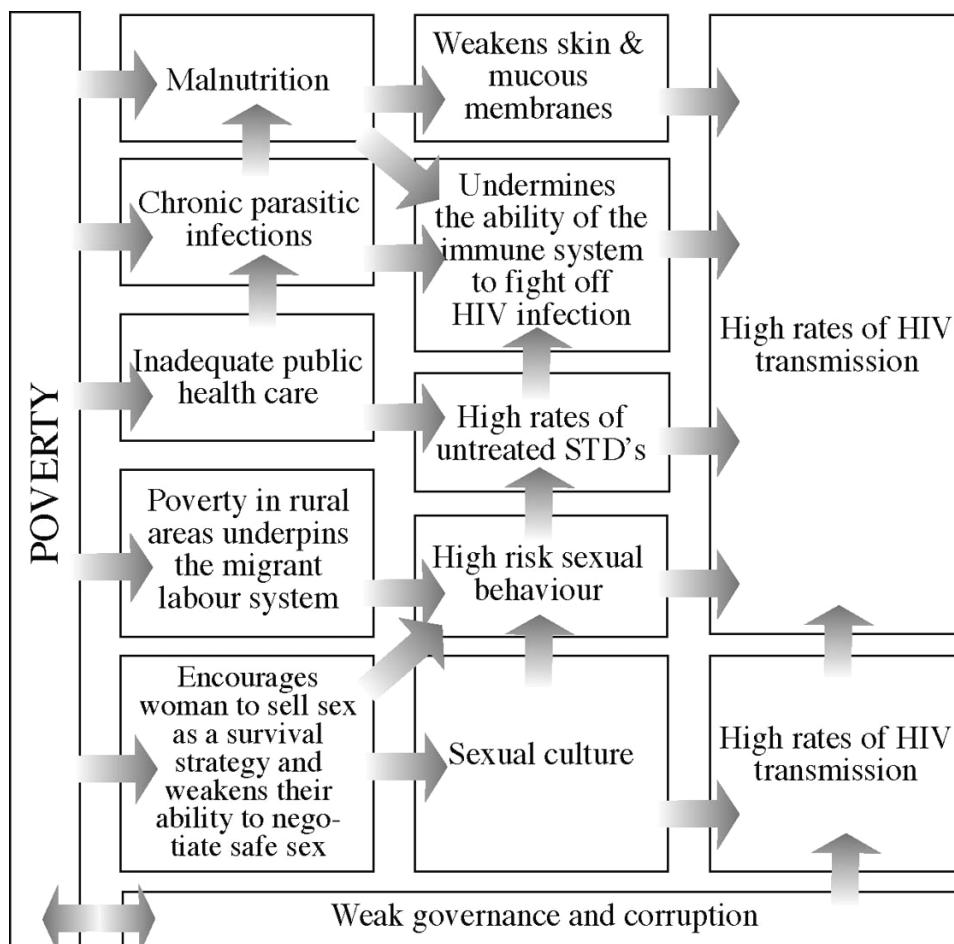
POVERTY

Malnutrition

Weakens skin & mucous membranes

Chronic parasitic infections

Undermines the ability of the immune system to fight off HIV infection

Inadequate public health care

High rates of untreated STD's

Poverty in rural areas underpins the migrant labour system

High risk sexual behaviour

High rates of HIV transmission

Encourages woman to sell sex as a survival strategy and weakens their ability to negotiate safe sex

Sexual culture

High rates of HIV transmission

Weak governance and corruption